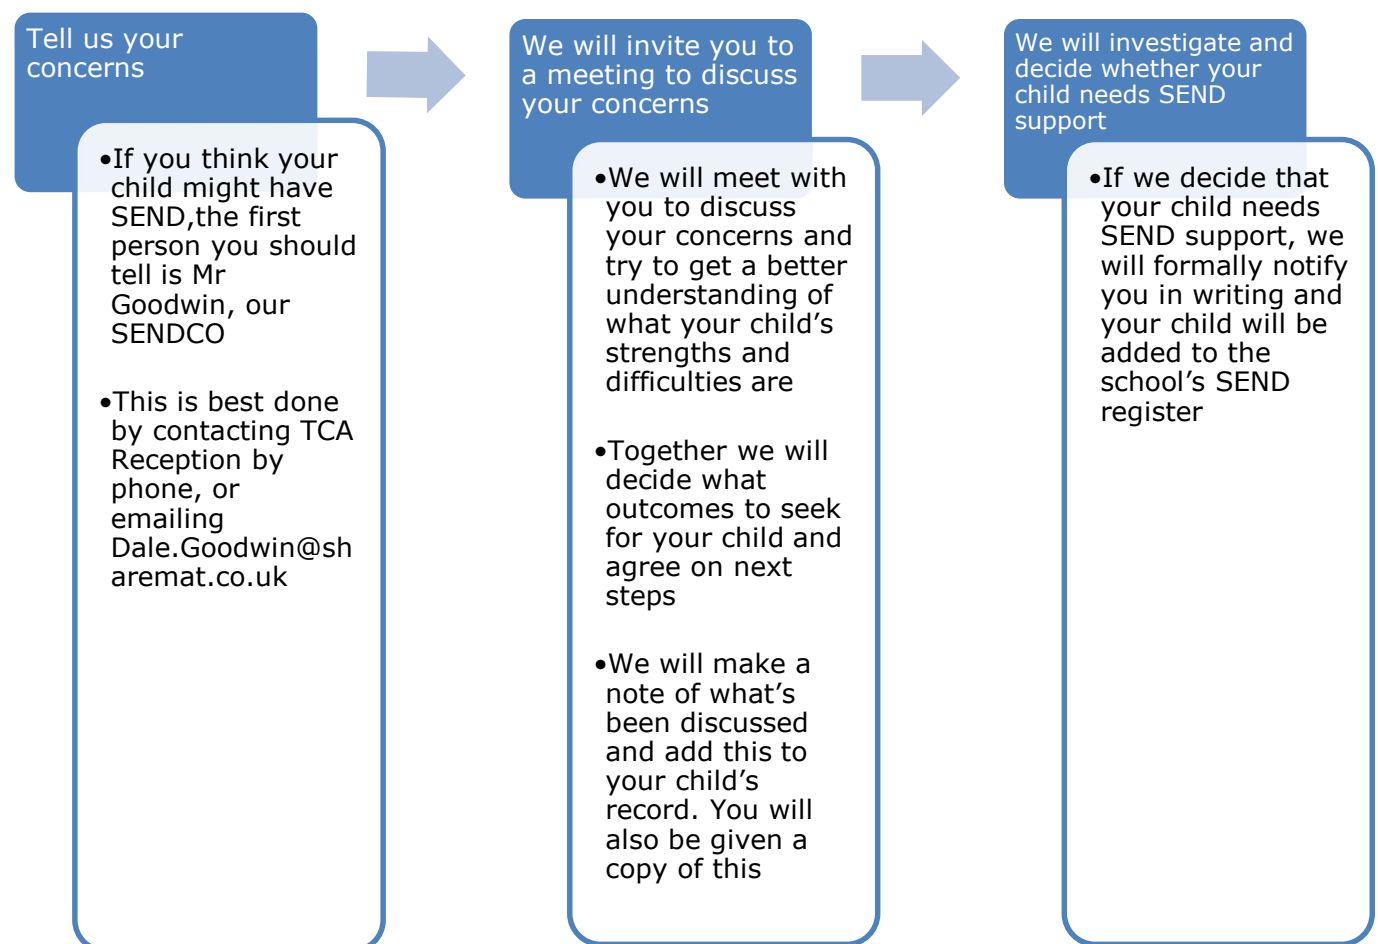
Tell us your concerns

•If you think your child might have SEND,the first person you should tell is Mr Goodwin, our SENDCO

•This is best done by contacting TCA Reception by phone, or emailing Dale.Goodwin@sharemat.co.uk

We will invite you to a meeting to discuss your concerns

•We will meet with you to discuss your concerns and try to get a better understanding of what your child’s strengths and difficulties are

•Together we will decide what outcomes to seek for your child and agree on next steps

•We will make a note of what’s been discussed and add this to your child’s record. You will also be given a copy of this

We will investigate and decide whether your child needs SEND support

•If we decide that your child needs SEND support, we will formally notify you in writing and your child will be added to the school’s SEND register